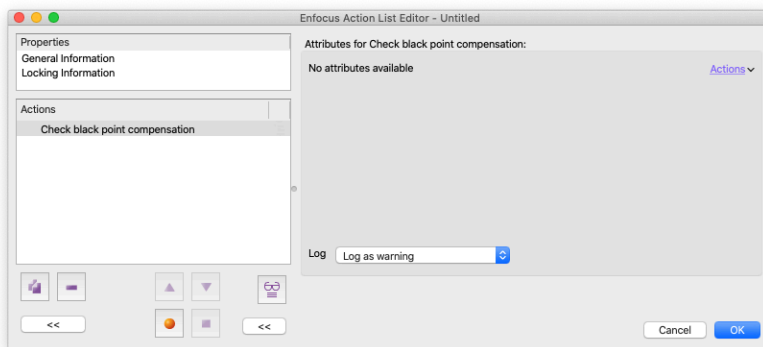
Enfocus Action List Editor - Untitled

Properties
General Information
Locking Information

Actions
Check black point compensation

<<

<<

Attributes for Check black point compensation:

No attributes available

Actions

Log
Log as warning

Cancel
OK